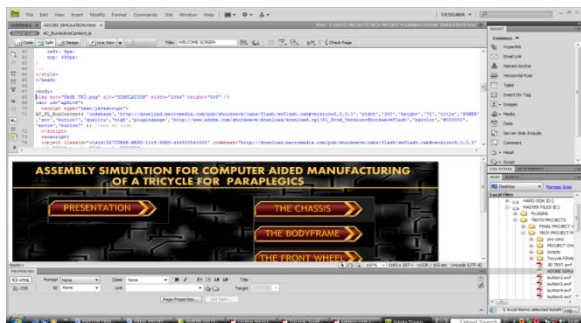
File Edit View Insert Modify Format Commands Site Window Help

DESIGNER

Code Split Design Live View Title: WELCOME SCREEN Check Page

ASSEMBLY SIMULATION FOR COMPUTER AIDED MANUFACTURING OF A TRICYCLE FOR PARAPLEGICS

PRESENTATION

THE CHASSIS

THE BODYFRAME

THE FRONT WHEEL

PROPERTIES

Format None Class None

ID None Link

Target

Page Properties... List Item...

Hyperlink
Email Link
Named Anchor
Horizontal Rule
Table
Insert Div Tag
Images
Media
Date
Server-Side Include
Comment
Head
Script

FILES
Desktop
Local Files
HARD DISK (C:)
MASTER FILES (D:)
PLUGINS
TRCYO PROJECTS
FINAL PROJECT V
TRCY PROJECT FI
pro cons
PROJECT ON
Simple
Tricycle-Final
3D TEXT.swf
ADOBE SIMUL
button1.swf
button2.swf
button3.swf
button4.swf